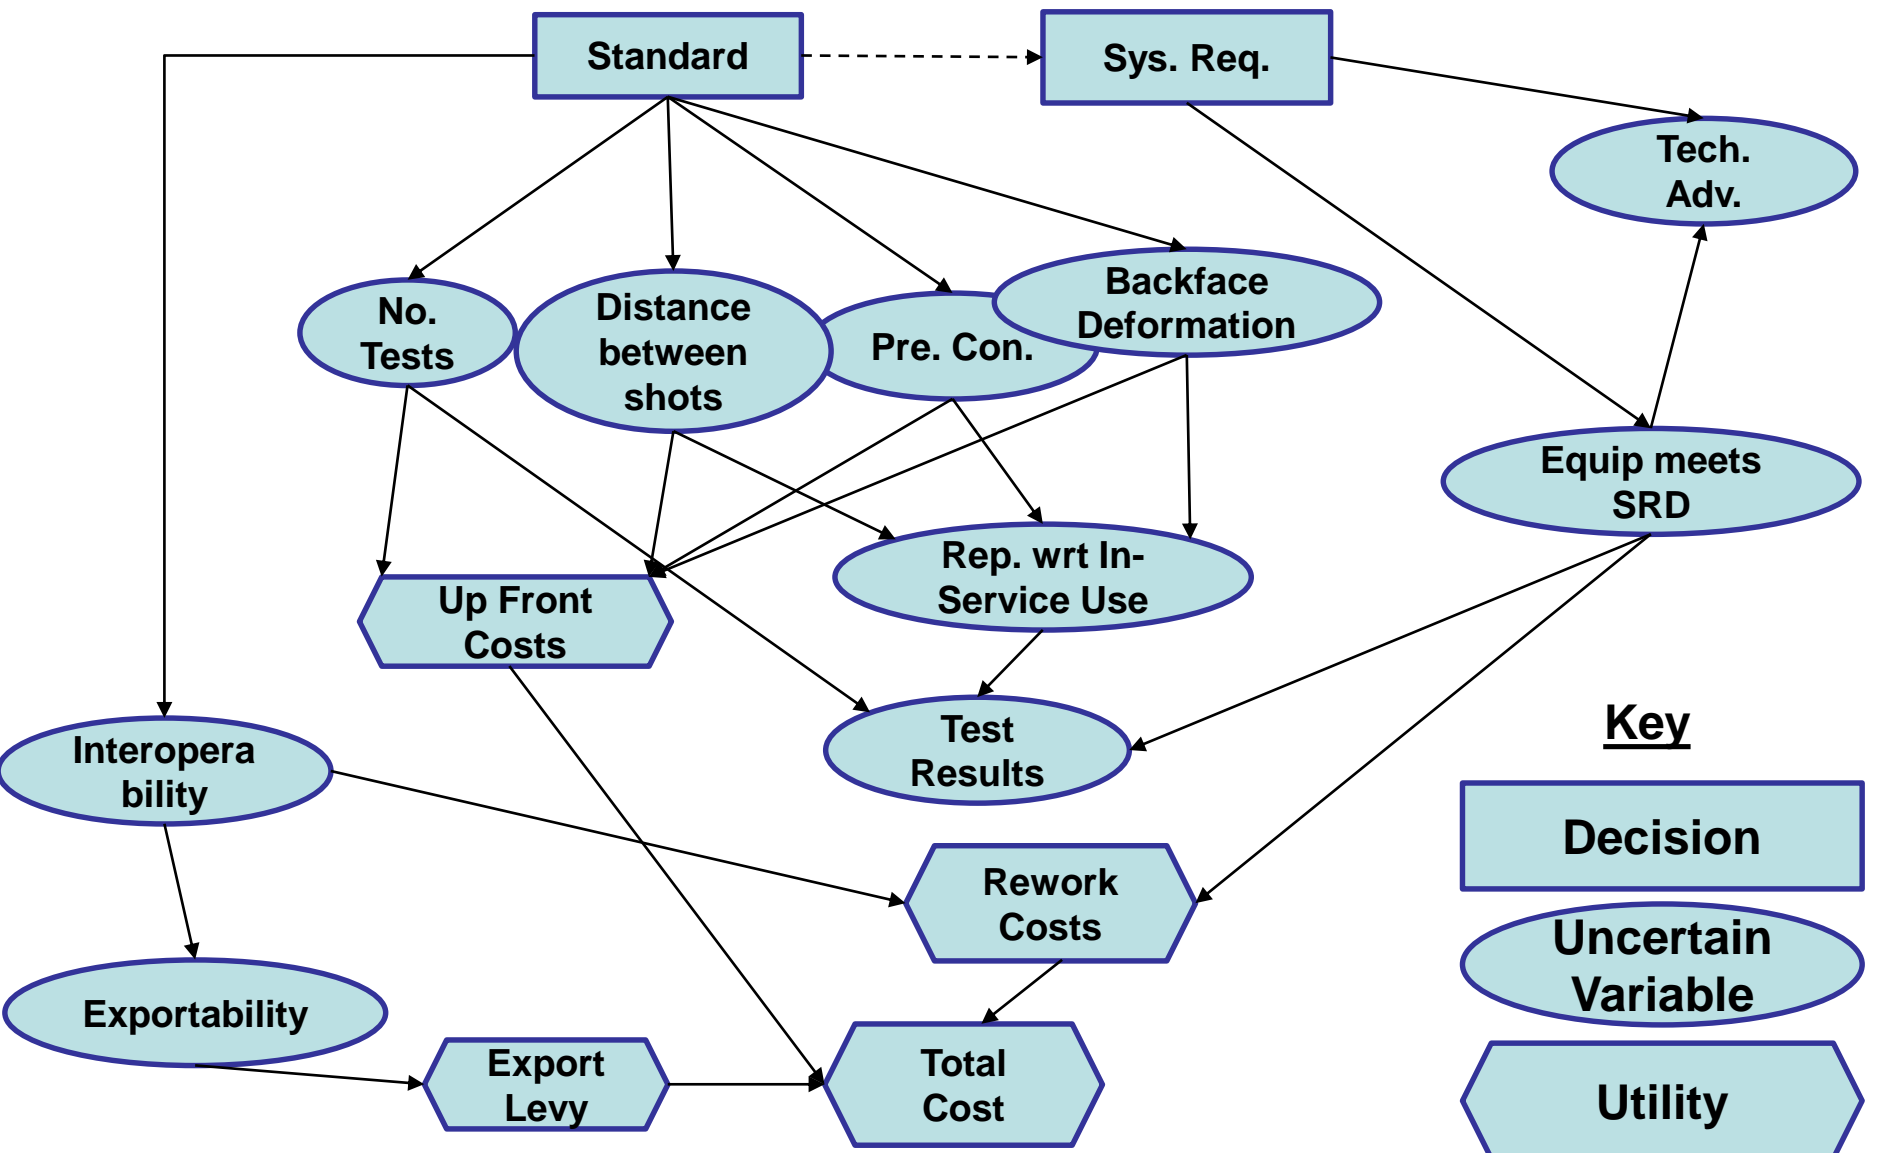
Standard

Sys. Req.

Tech. Adv.

No. Tests

Distance between shots

Pre. Con.

Backface Deformation

Equip meets SRD

Up Front Costs

Rep. wrt In-Service Use

Test Results

Interoperability

Key

Decision

Rework Costs

Uncertain Variable

Exportability

Export Levy

Total Cost

Utility